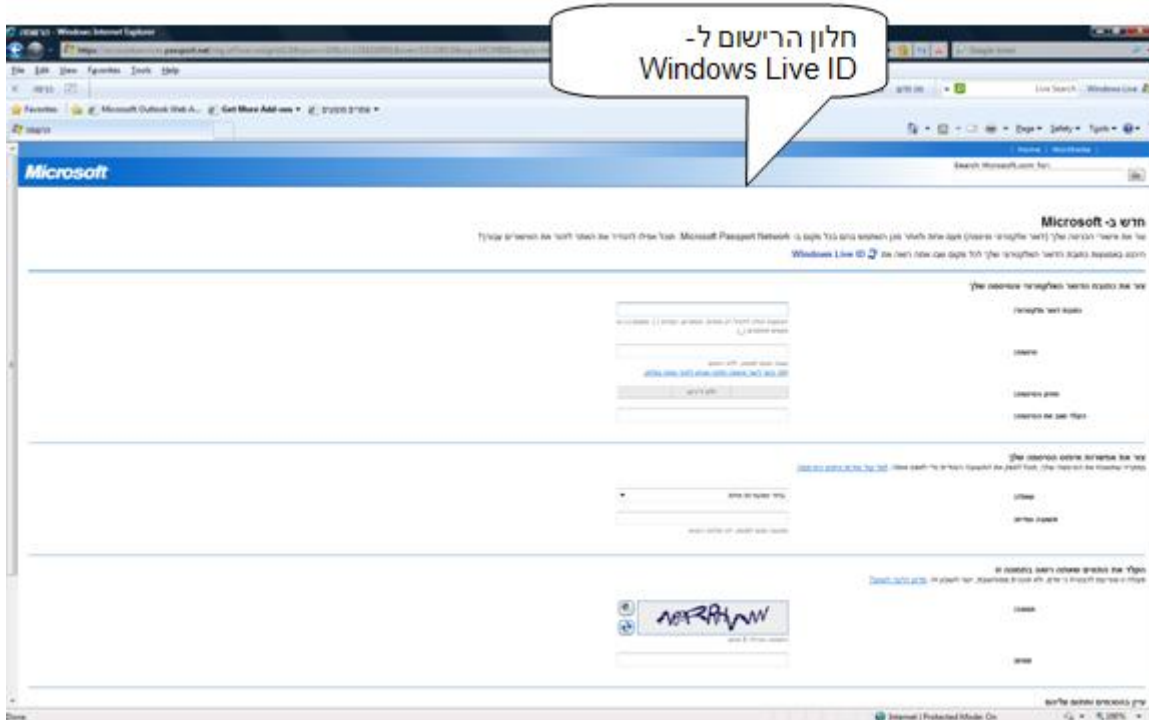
חלון הרישום ל-
Windows Live ID

Windows Internet Explorer

File Edit View Favorites Tools Help

Favorites Microsoft Outlook Web A... Get More Add-ons

Page Safety Tools

Home | Worldwide

Microsoft

Search Microsoft.com for:

חדש ב- Microsoft

Microsoft Passport Network

Windows Live ID

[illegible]

Done

Internet | Protected Mode: On

100%